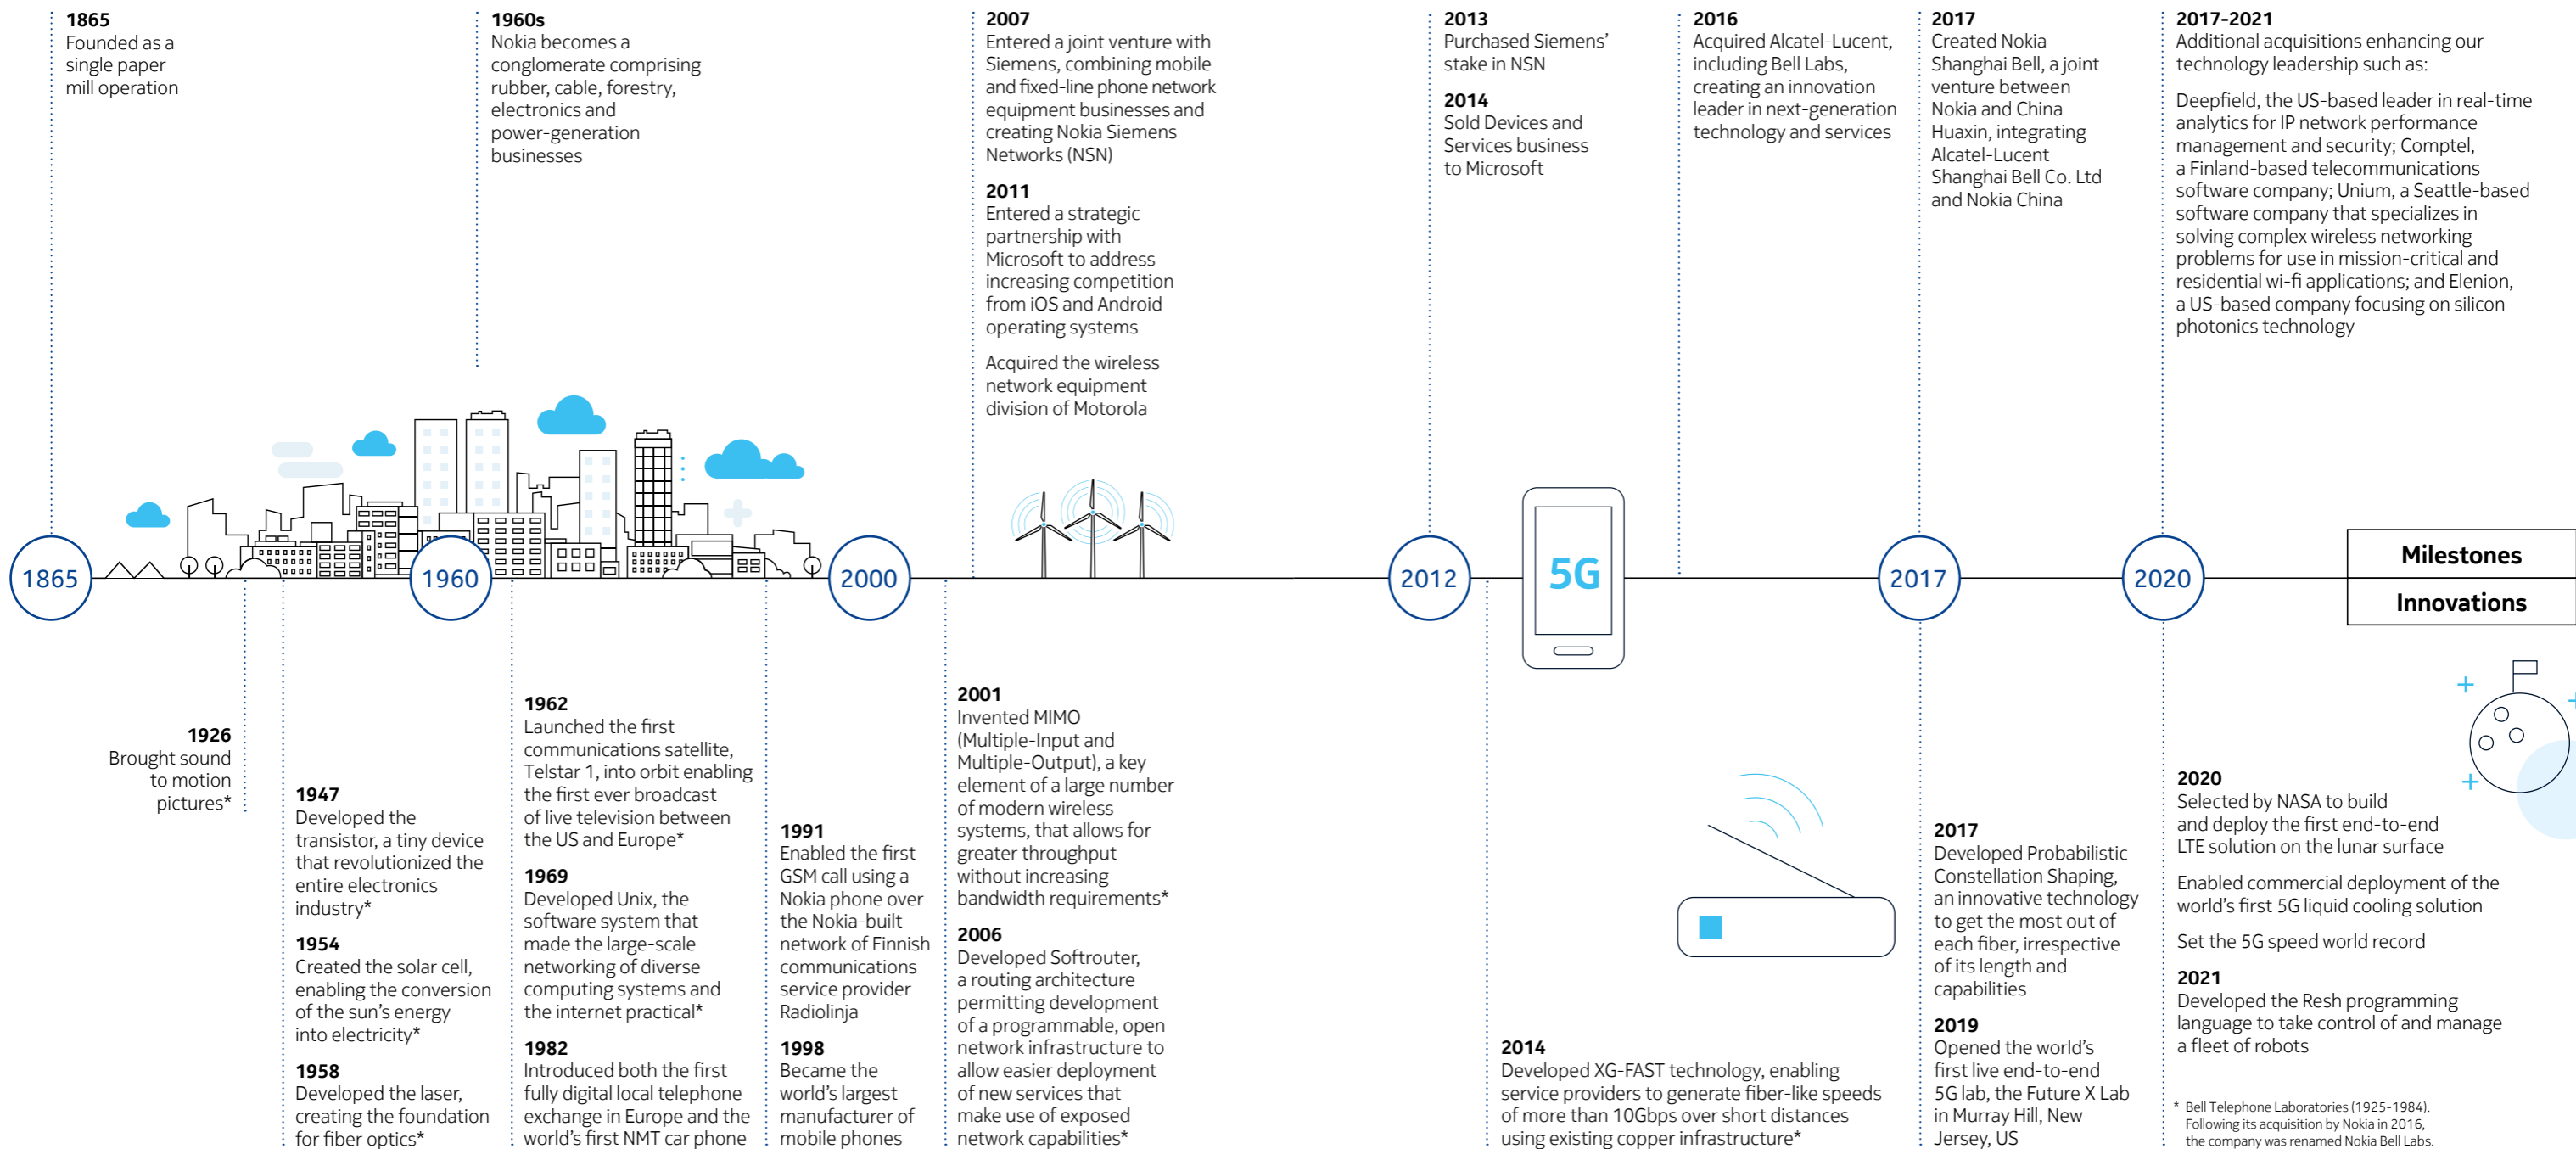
**1865**
Founded as a single paper mill operation

**1960s**
Nokia becomes a conglomerate comprising rubber, cable, forestry, electronics and power-generation businesses

**2007**
Entered a joint venture with Siemens, combining mobile and fixed-line phone network equipment businesses and creating Nokia Siemens Networks (NSN)

**2011**
Entered a strategic partnership with Microsoft to address increasing competition from iOS and Android operating systems

Acquired the wireless network equipment division of Motorola

**2013**
Purchased Siemens' stake in NSN

**2014**
Sold Devices and Services business to Microsoft

**2016**
Acquired Alcatel-Lucent, including Bell Labs, creating an innovation leader in next-generation technology and services

**2017**
Created Nokia Shanghai Bell, a joint venture between Nokia and China Huaxin, integrating Alcatel-Lucent Shanghai Bell Co. Ltd and Nokia China

**2017-2021**
Additional acquisitions enhancing our technology leadership such as:

Deepfield, the US-based leader in real-time analytics for IP network performance management and security; Comptel, a Finland-based telecommunications software company; Unium, a Seattle-based software company that specializes in solving complex wireless networking problems for use in mission-critical and residential wi-fi applications; and Elenion, a US-based company focusing on silicon photonics technology

1865 1960 2000 2012 5G 2017 2020

Milestones

Innovations

**1926**
Brought sound to motion pictures*

**1947**
Developed the transistor, a tiny device that revolutionized the entire electronics industry*

**1954**
Created the solar cell, enabling the conversion of the sun's energy into electricity*

**1958**
Developed the laser, creating the foundation for fiber optics*

**1962**
Launched the first communications satellite, Telstar 1, into orbit enabling the first ever broadcast of live television between the US and Europe*

**1969**
Developed Unix, the software system that made the large-scale networking of diverse computing systems and the internet practical*

**1982**
Introduced both the first fully digital local telephone exchange in Europe and the world's first NMT car phone

**1991**
Enabled the first GSM call using a Nokia phone over the Nokia-built network of Finnish communications service provider Radiolinja

**1998**
Became the world's largest manufacturer of mobile phones

**2001**
Invented MIMO (Multiple-Input and Multiple-Output), a key element of a large number of modern wireless systems, that allows for greater throughput without increasing bandwidth requirements*

**2006**
Developed Softrouter, a routing architecture permitting development of a programmable, open network infrastructure to allow easier deployment of new services that make use of exposed network capabilities*

**2014**
Developed XG-FAST technology, enabling service providers to generate fiber-like speeds of more than 10Gbps over short distances using existing copper infrastructure*

**2017**
Developed Probabilistic Constellation Shaping, an innovative technology to get the most out of each fiber, irrespective of its length and capabilities

**2019**
Opened the world's first live end-to-end 5G lab, the Future X Lab in Murray Hill, New Jersey, US

**2020**
Selected by NASA to build and deploy the first end-to-end LTE solution on the lunar surface

Enabled commercial deployment of the world's first 5G liquid cooling solution

Set the 5G speed world record

**2021**
Developed the Resh programming language to take control of and manage a fleet of robots

* Bell Telephone Laboratories (1925-1984). Following its acquisition by Nokia in 2016, the company was renamed Nokia Bell Labs.